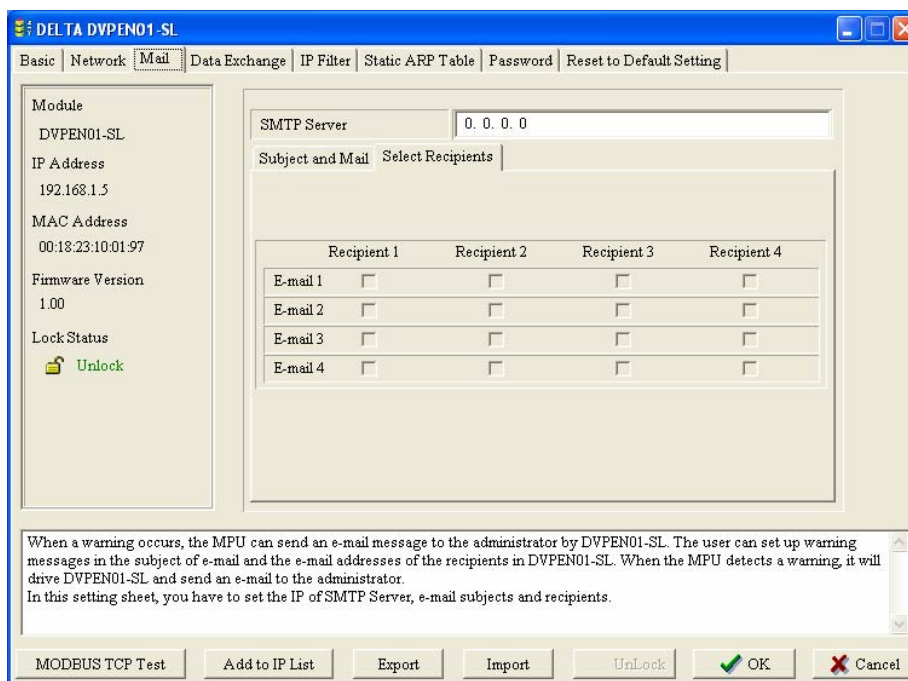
DELTA DVPEN01-SL

Basic | Network | Mail | Data Exchange | IP Filter | Static ARP Table | Password | Reset to Default Setting

Module
DVPEN01-SL
IP Address
192.168.1.5
MAC Address
00:18:23:10:01:97
Firmware Version
1.00
Lock Status
Unlock

SMTP Server 0. 0. 0. 0

Subject and Mail | Select Recipients

| | Recipient 1 | Recipient 2 | Recipient 3 | Recipient 4 |
|---|---|---|---|---|
| E-mail 1 | | | | |
| E-mail 2 | | | | |
| E-mail 3 | | | | |
| E-mail 4 | | | | |

When a warning occurs, the MPU can send an e-mail message to the administrator by DVPEN01-SL. The user can set up warning messages in the subject of e-mail and the e-mail addresses of the recipients in DVPEN01-SL. When the MPU detects a warning, it will drive DVPEN01-SL and send an e-mail to the administrator.
In this setting sheet, you have to set the IP of SMTP Server, e-mail subjects and recipients.

MODBUS TCP Test | Add to IP List | Export | Import | UnLock | OK | Cancel